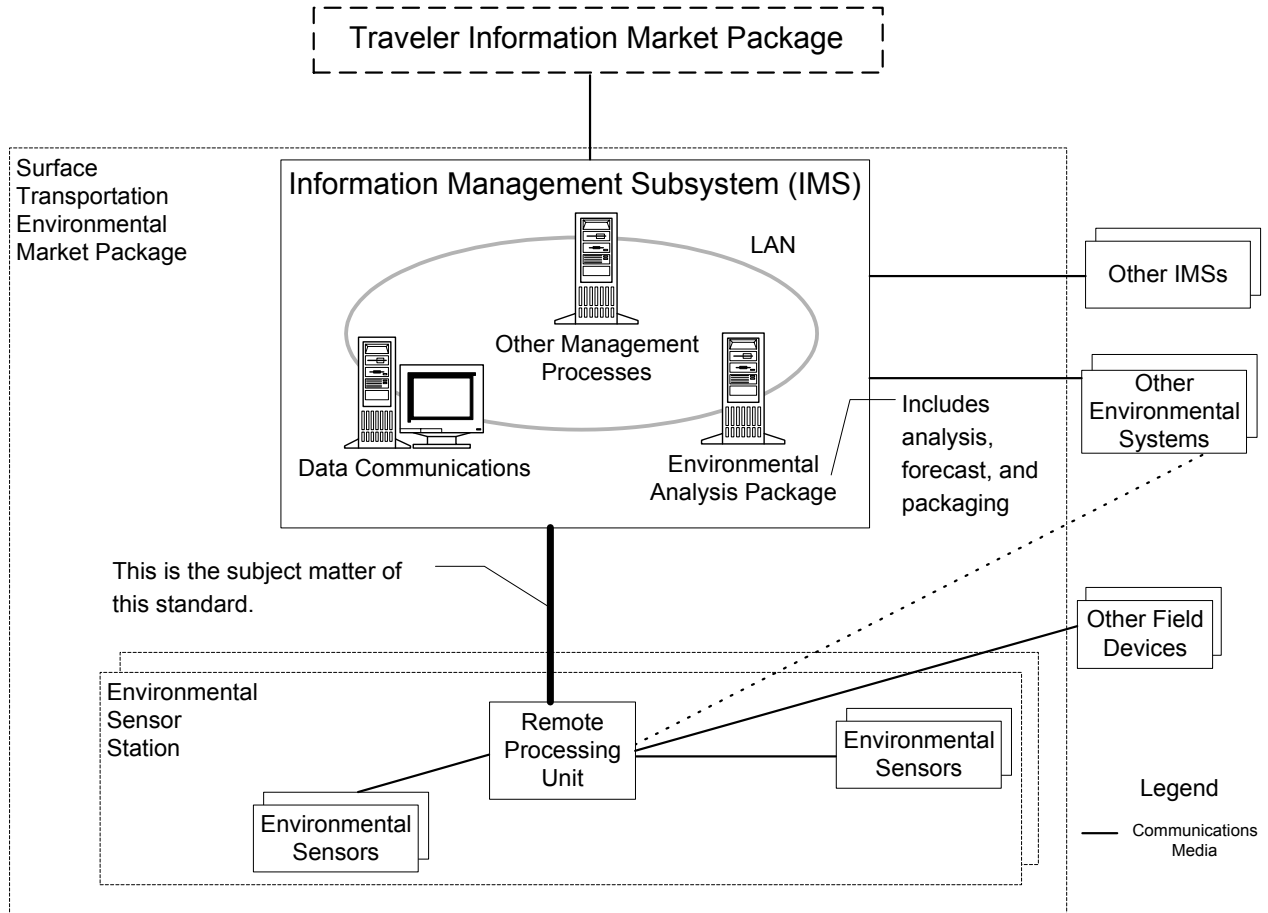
Traveler Information Market Package

Surface Transportation Environmental Market Package

Information Management Subsystem (IMS)

LAN

Other Management Processes

Data Communications

Environmental Analysis Package

Includes analysis, forecast, and packaging

Other IMSs

Other Environmental Systems

This is the subject matter of this standard.

Other Field Devices

Environmental Sensor Station

Remote Processing Unit

Environmental Sensors

Environmental Sensors

Legend

Communications Media